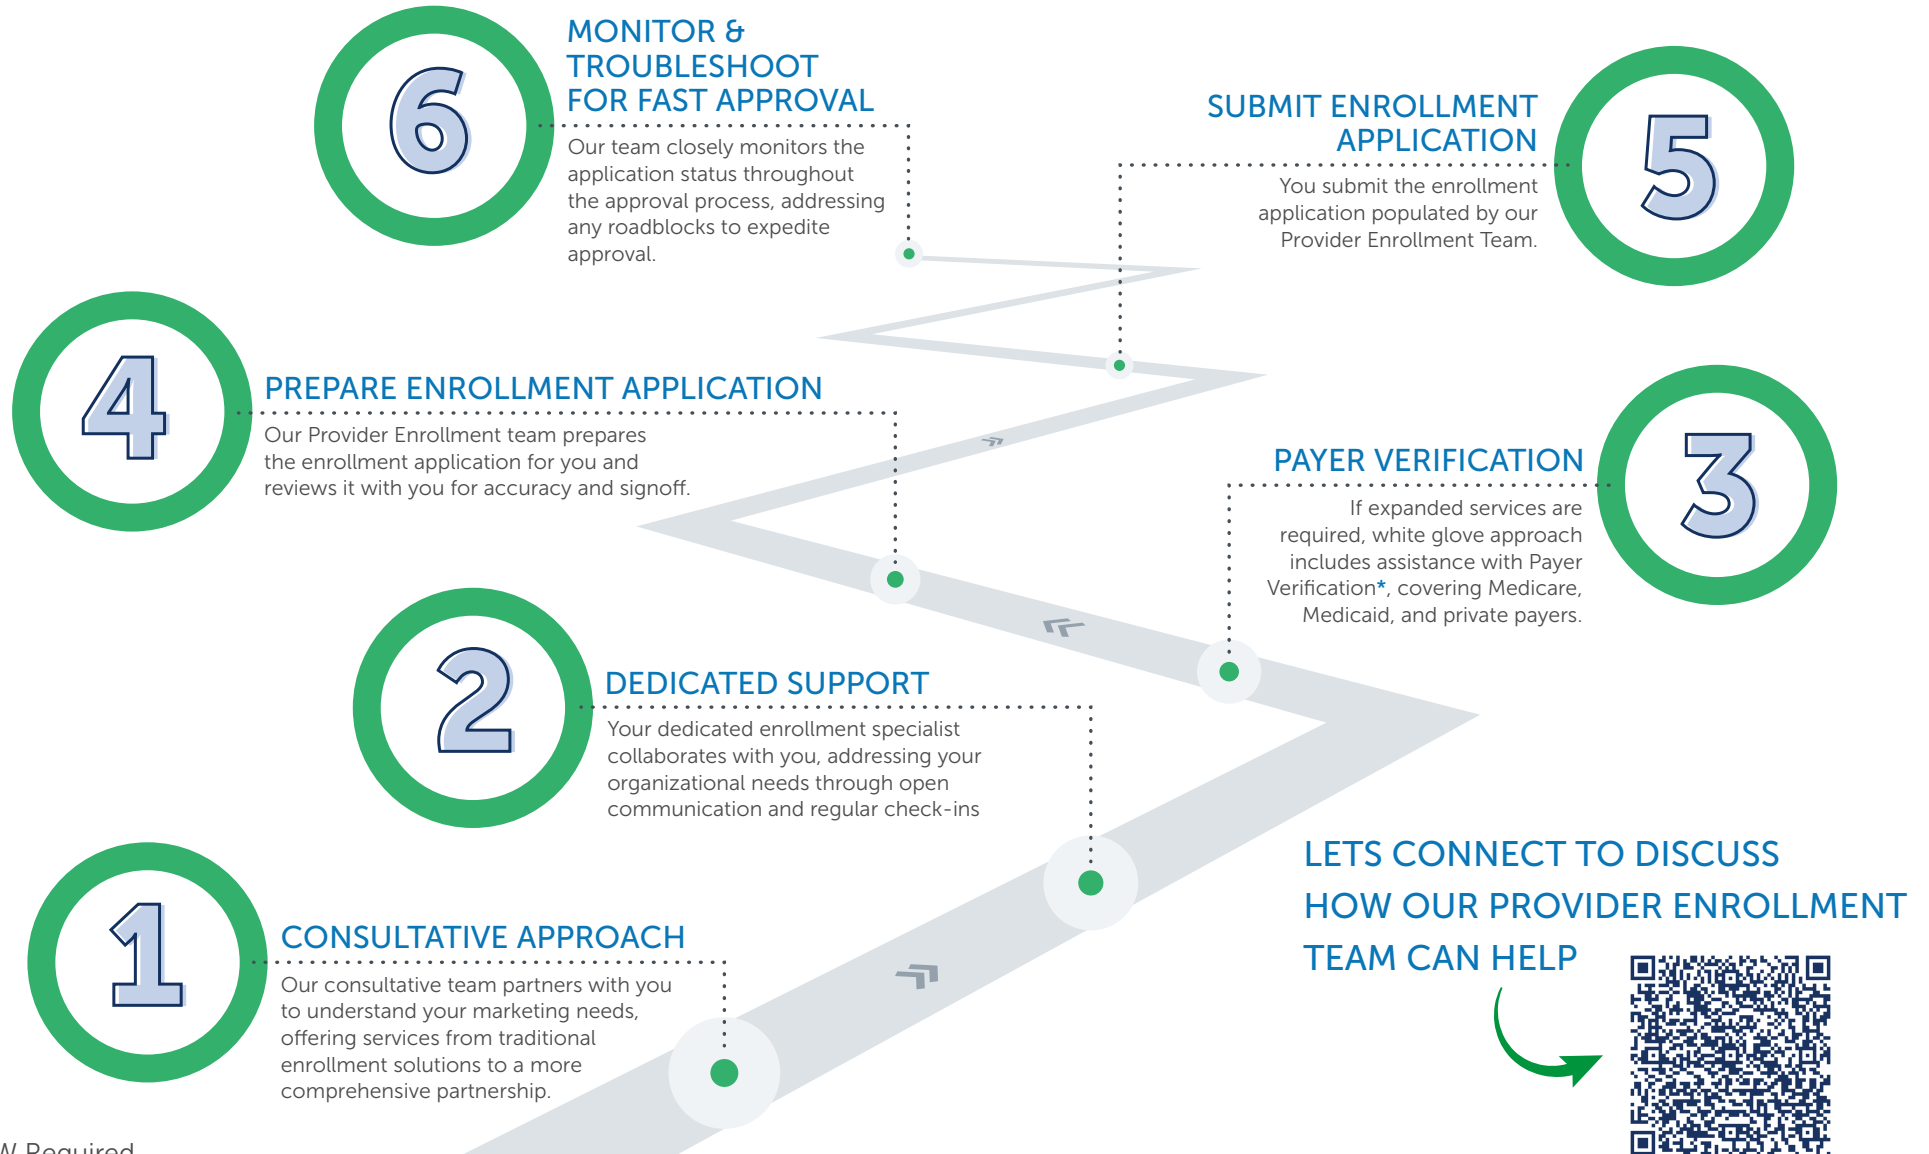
6

MONITOR & TROUBLESHOOT FOR FAST APPROVAL

Our team closely monitors the application status throughout the approval process, addressing any roadblocks to expedite approval.

SUBMIT ENROLLMENT APPLICATION

5

You submit the enrollment application populated by our Provider Enrollment Team.

4

PREPARE ENROLLMENT APPLICATION

Our Provider Enrollment team prepares the enrollment application for you and reviews it with you for accuracy and signoff.

PAYER VERIFICATION

3

If expanded services are required, white glove approach includes assistance with Payer Verification*, covering Medicare, Medicaid, and private payers.

2

DEDICATED SUPPORT

Your dedicated enrollment specialist collaborates with you, addressing your organizational needs through open communication and regular check-ins

1

CONSULTATIVE APPROACH

Our consultative team partners with you to understand your marketing needs, offering services from traditional enrollment solutions to a more comprehensive partnership.

LETS CONNECT TO DISCUSS HOW OUR PROVIDER ENROLLMENT TEAM CAN HELP

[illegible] Required